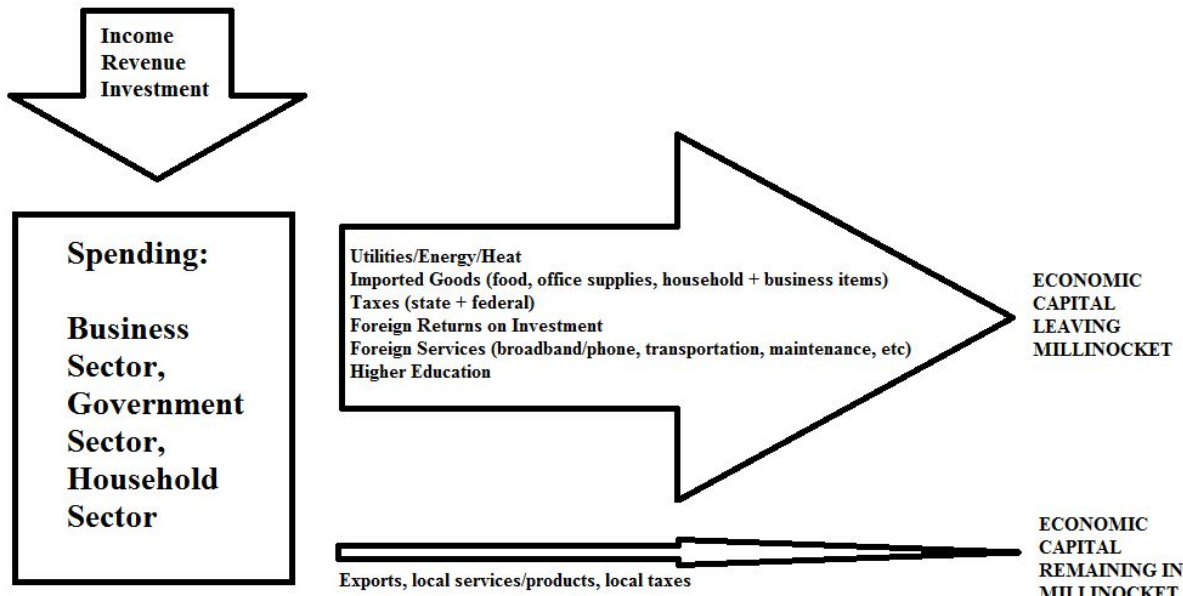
Income
Revenue
Investment

Spending:

Business Sector, Government Sector, Household Sector

Utilities/Energy/Heat
Imported Goods (food, office supplies, household + business items)
Taxes (state + federal)
Foreign Returns on Investment
Foreign Services (broadband/phone, transportation, maintenance, etc)
Higher Education

ECONOMIC CAPITAL LEAVING MILLINOCKET

Exports, local services/products, local taxes

ECONOMIC CAPITAL REMAINING IN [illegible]